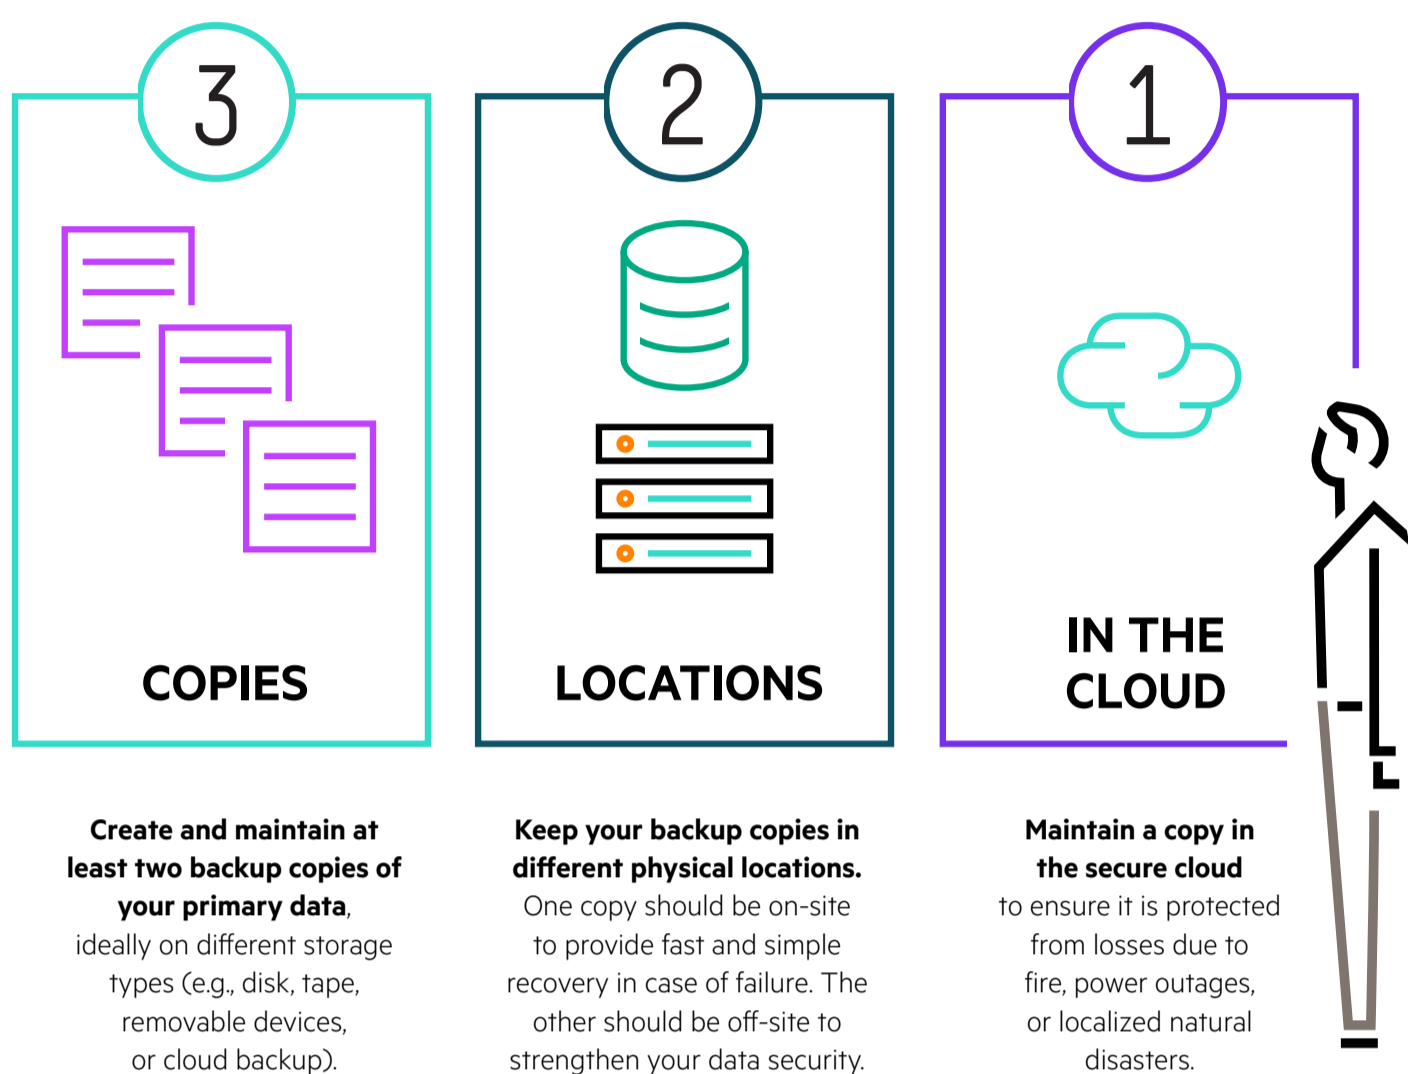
3

COPIES

2

LOCATIONS

1

IN THE CLOUD

**Create and maintain at least two backup copies of your primary data**, ideally on different storage types (e.g., disk, tape, removable devices, or cloud backup).

**Keep your backup copies in different physical locations.** One copy should be on-site to provide fast and simple recovery in case of failure. The other should be off-site to strengthen your data security.

**Maintain a copy in the secure cloud** to ensure it is protected from losses due to fire, power outages, or localized natural disasters.